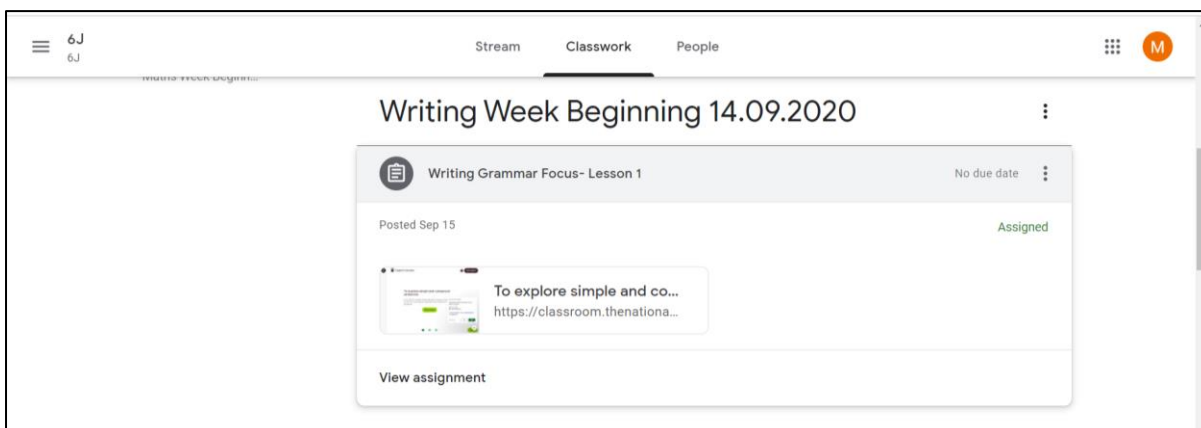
6J
6J

Stream Classwork People

M

Maths Week Beginn...

Writing Week Beginning 14.09.2020

Writing Grammar Focus- Lesson 1

No due date

Posted Sep 15

Assigned

To explore simple and co...
https://classroom.thenationa...

View assignment